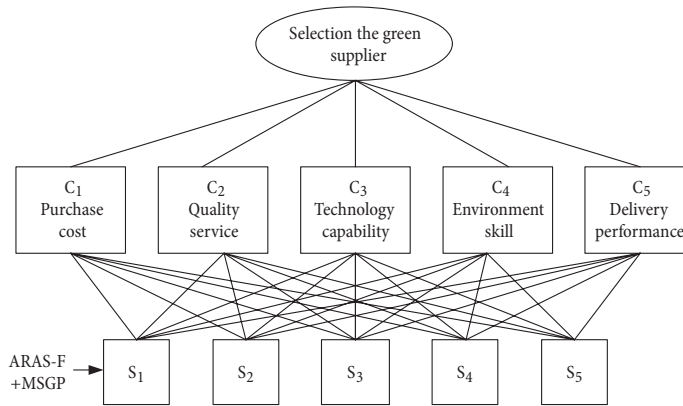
Selection the green supplier

$C_1$ Purchase cost

$C_2$ Quality service

$C_3$ Technology capability

$C_4$ Environment skill

$C_5$ Delivery performance

ARAS-F +MSGP

$S_1$

$S_2$

$S_3$

$S_4$

$S_5$